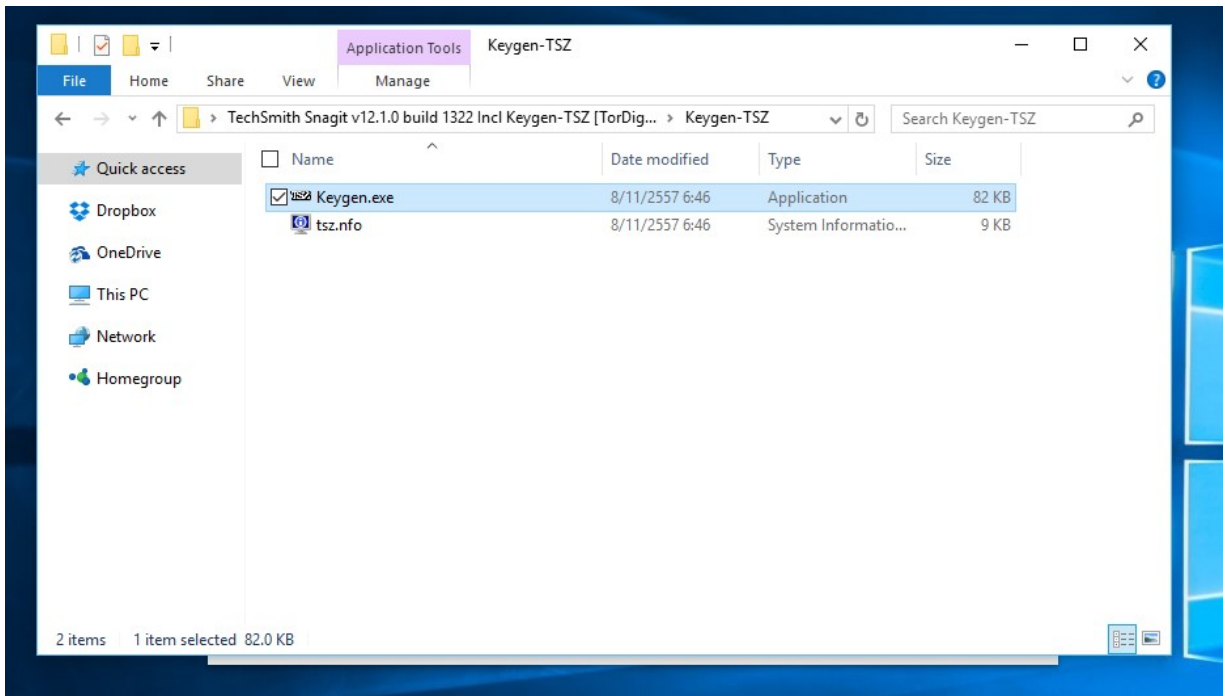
Application Tools Keygen-TSZ

File Home Share View Manage

> TechSmith Snagit v12.1.0 build 1322 Incl Keygen-TSZ [TorDig... > Keygen-TSZ

Search Keygen-TSZ

Quick access
Dropbox
OneDrive
This PC
Network
Homegroup

| Name | Date modified | Type | Size |
|---|---|---|---|
| Keygen.exe | 8/11/2557 6:46 | Application | 82 KB |
| tsz.nfo | 8/11/2557 6:46 | System Informatio... | 9 KB |

2 items 1 item selected 82.0 KB